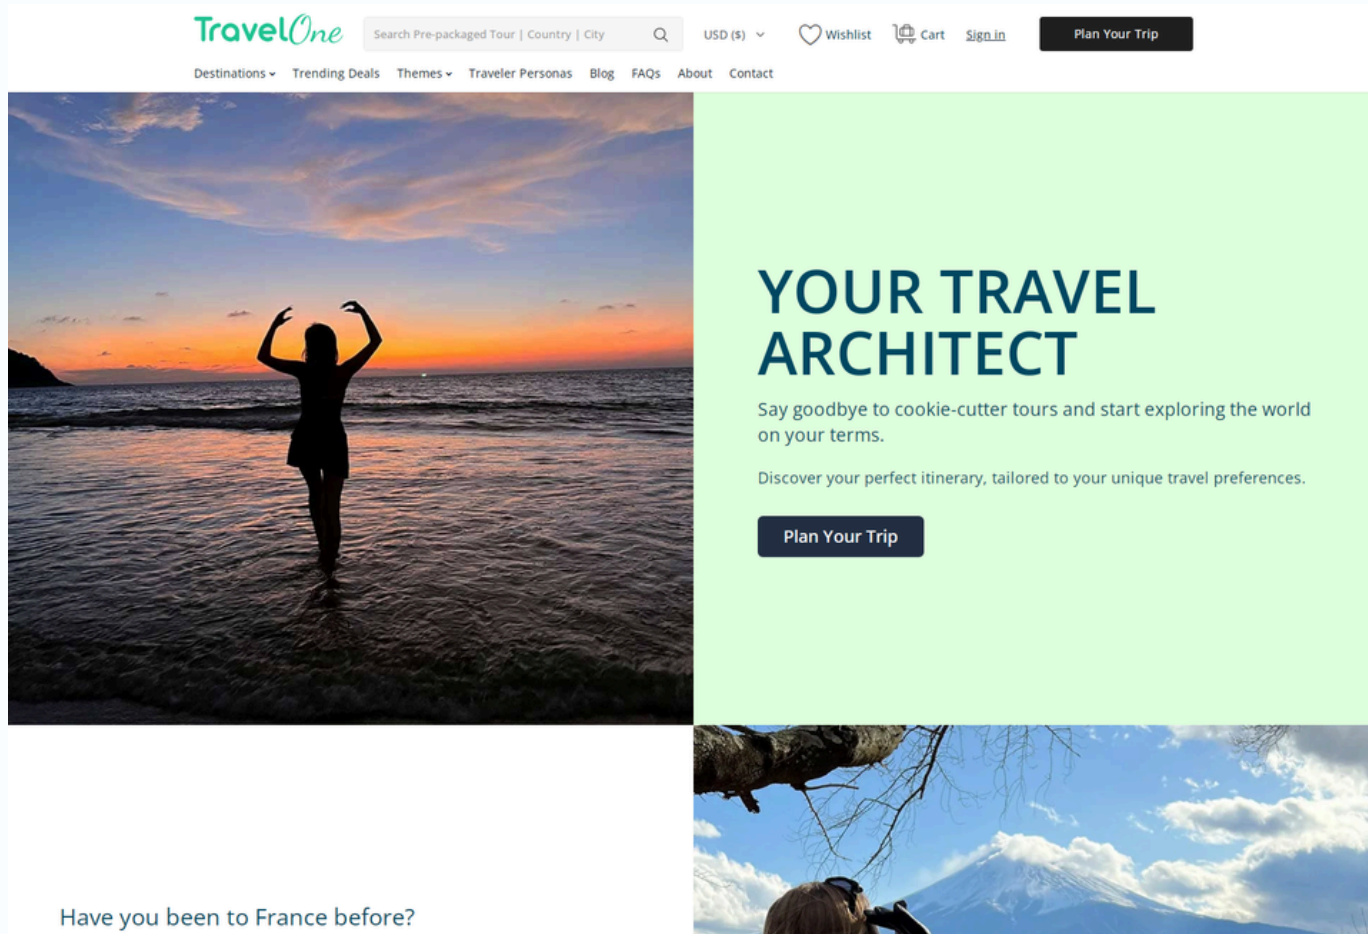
TravelOne

Search Pre-packaged Tour | Country | City

USD ($)

Wishlist

Cart

Sign in

Plan Your Trip

Destinations Trending Deals Themes Traveler Personas Blog FAQs About Contact

YOUR TRAVEL ARCHITECT

Say goodbye to cookie-cutter tours and start exploring the world on your terms.

Discover your perfect itinerary, tailored to your unique travel preferences.

Plan Your Trip

Have you been to France before?